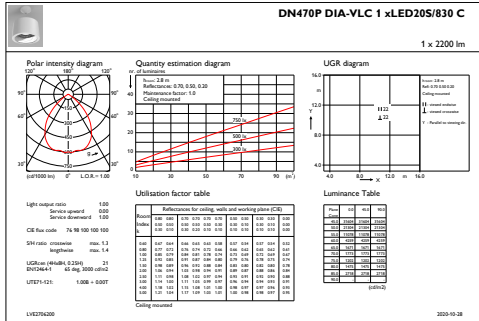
DN470P DIA-VLC 1 xLED20S/830 C

1 x 2200 lm

Polar intensity diagram

120° 180° 120°

90° 90°

60° 60°

30° 0° 30°

(cd/1000 lm) L.O.R.= 1.00

Quantity estimation diagram

nr. of luminaires

h room: 2.8 m
Reflectance: 0.70, 0.50, 0.20
Maintenance factor: 1.0
Ceiling mounted

750 lx
500 lx
300 lx

10 30 50 70 90 (m²)

UGR diagram

16.0

h room: 2.8 m
Refl: 0.70 0.50 0.20
Ceiling mounted

H22
⊥22

12.0
8.0
4.0

X — crosswise viewing
Y — lengthwise viewing

4.0 8.0 12.0 m 16.0

Utilisation factor table

Reflectances for ceiling, walls and working plane (CIE)

Room index k

Ceiling mounted

Luminance Table

(cd/m2)

Light output ratio 1.00
Service upward 0.00
Service downward 1.00

CIE flux code 74 98 100 100 100

S/H ratio crosswise max. 1.3
lengthwise max. 1.4

UGRcen (4H:8H, 0.25H) 21
EN12464-1 65 deg. 3000 cd/m2

UTE71-121: 1.00B + 0.00T

LVE2706200 2020-10-28